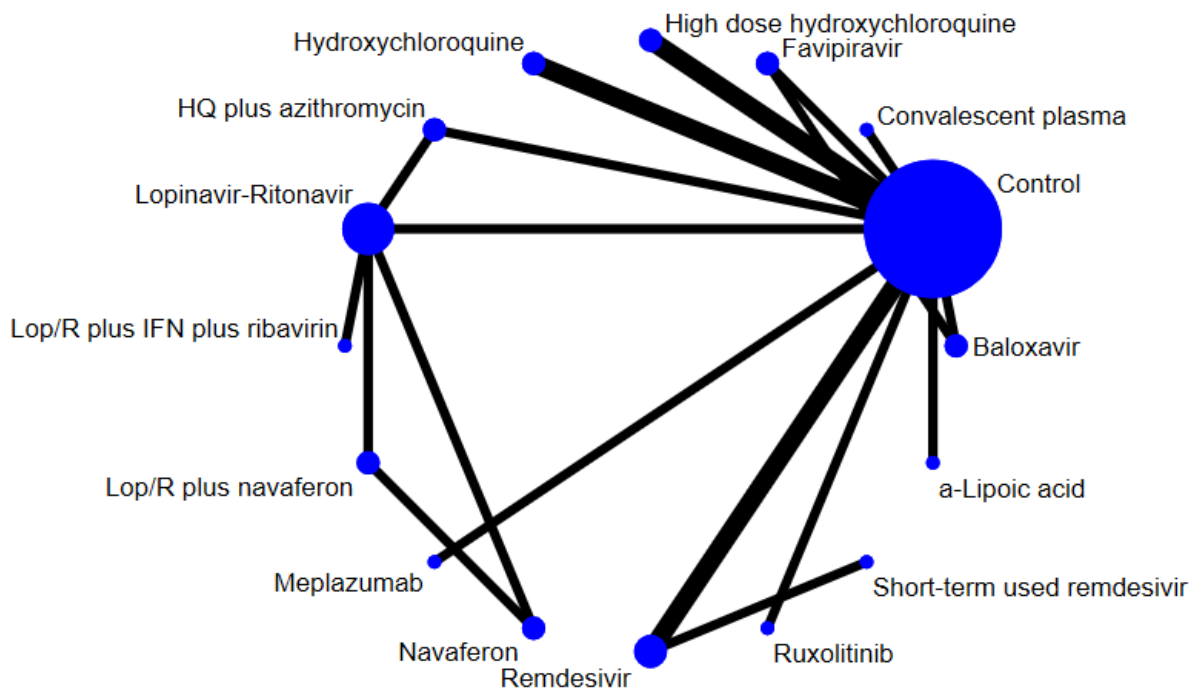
High dose hydroxychloroquine
Hydroxychloroquine
Favipiravir
HQ plus azithromycin
Convalescent plasma
Control
Lopinavir-Ritonavir
Lop/R plus IFN plus ribavirin
Baloxavir
Lop/R plus navaferon
a-Lipoic acid
Meplazumab
Short-term used remdesivir
Navaferon
Remdesivir
Ruxolitinib